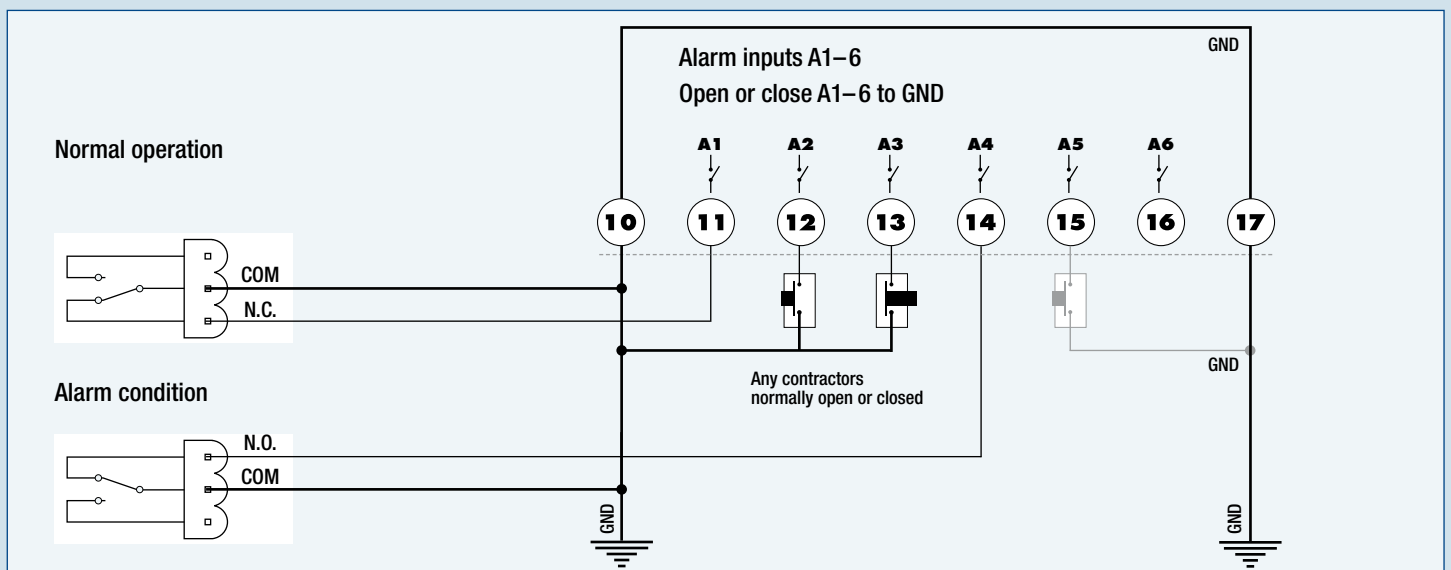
Alarm inputs A1–6
Open or close A1–6 to GND

GND

Normal operation

A1 A2 A3 A4 A5 A6

10 11 12 13 14 15 16 17

COM
N.C.

GND

Any contractors normally open or closed

Alarm condition

N.O.
COM

GND

GND